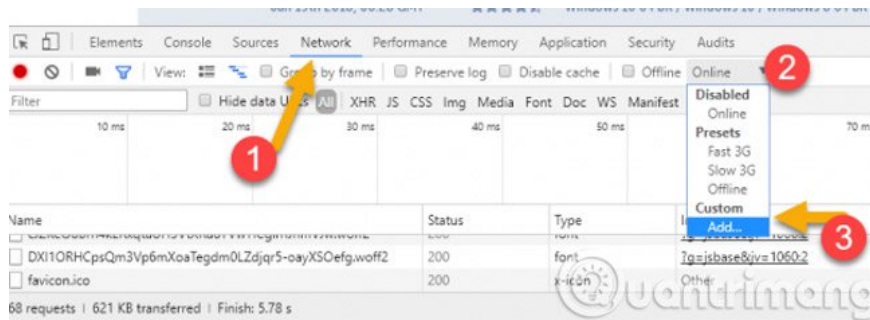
Elements Console Sources Network Performance Memory Application Security Audits

View: Group by frame Preserve log Disable cache Offline Online

2

Filter Hide data URLs All XHR JS CSS Img Media Font Doc WS Manifest

Disabled
Online
Presets
Fast 3G
Slow 3G
Offline
Custom
Add...

10 ms 20 ms 30 ms 40 ms 50 ms 70 m

1

3

| Name | Status | Type | I |
|---|---|---|---|
| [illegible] | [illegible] | font | ?g=jsbase&jv=1060:2 |
| DXI1ORHCpsQm3Vp6mXoaTegdm0LZdjqr5-oayXSOefg.woff2 | 200 | font | ?g=jsbase&jv=1060:2 |
| favicon.ico | 200 | x-icon | Other |

68 requests | 621 KB transferred | Finish: 5.78 s

Quantrimang